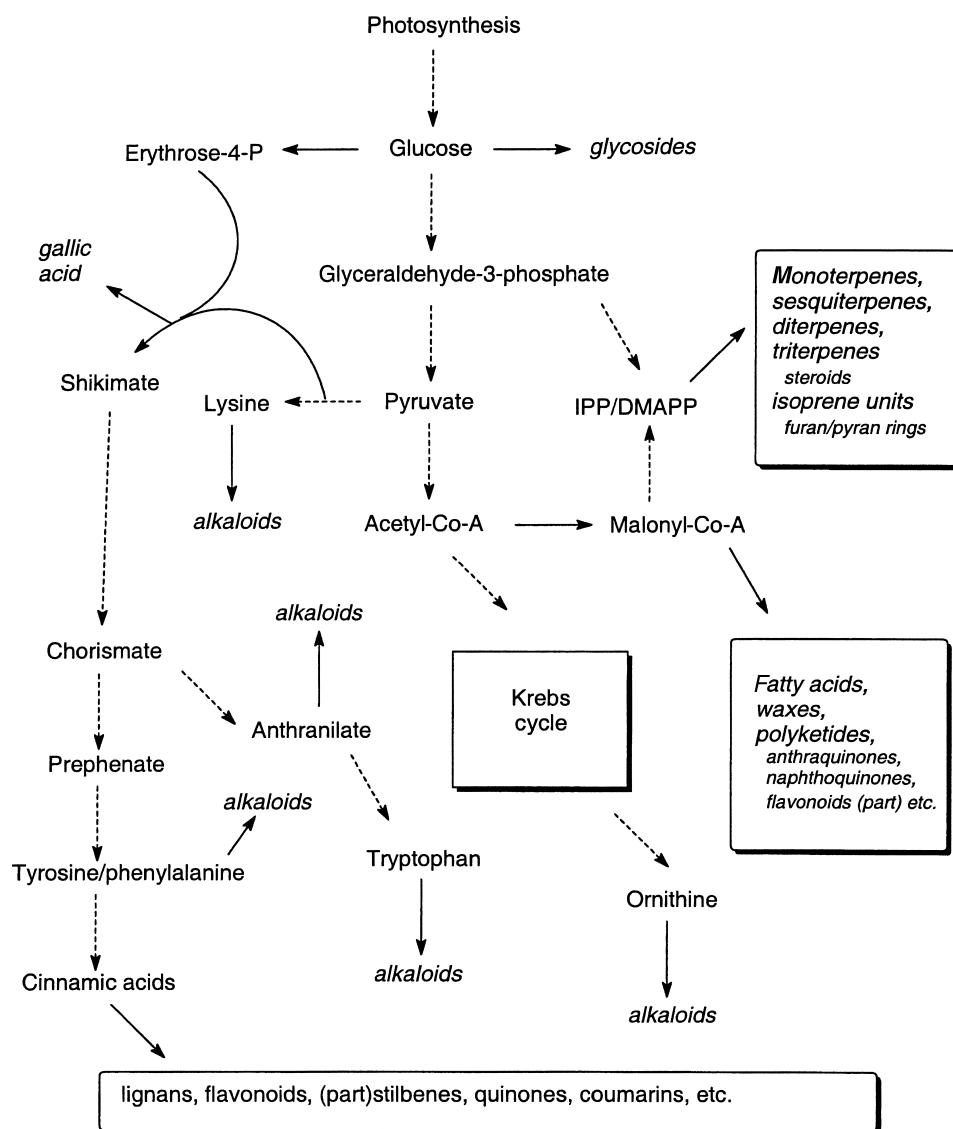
Photosynthesis

Erythrose-4-P

Glucose

glycosides

gallic acid

Glyceraldehyde-3-phosphate

Monoterpenes, sesquiterpenes, diterpenes, triterpenes
steroids
isoprene units
furan/pyran rings

Shikimate

Lysine

Pyruvate

IPP/DMAPP

alkaloids

Acetyl-Co-A

Malonyl-Co-A

alkaloids

Chorismate

Krebs cycle

Fatty acids, waxes, polyketides,
anthraquinones, naphthoquinones, flavonoids (part) etc.

Anthranilate

Prephenate

alkaloids

Tyrosine/phenylalanine

Tryptophan

Ornithine

Cinnamic acids

alkaloids

alkaloids

lignans, flavonoids, (part)stilbenes, quinones, coumarins, etc.